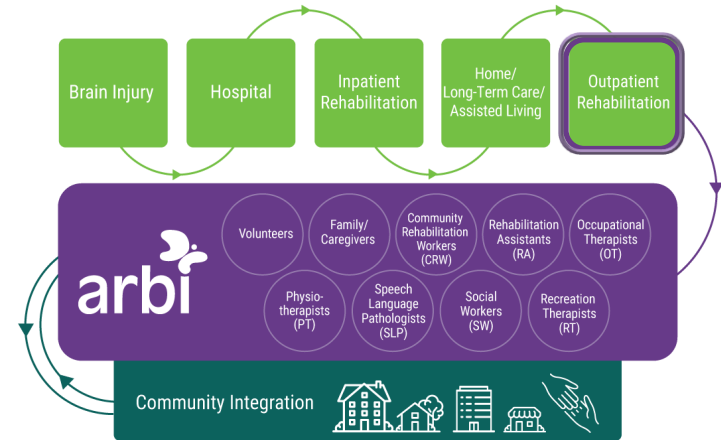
Brain Injury

Hospital

Inpatient Rehabilitation

Home/ Long-Term Care/ Assisted Living

Outpatient Rehabilitation

arbi

Volunteers

Family/ Caregivers

Community Rehabilitation Workers (CRW)

Rehabilitation Assistants (RA)

Occupational Therapists (OT)

Physio-therapists (PT)

Speech Language Pathologists (SLP)

Social Workers (SW)

Recreation Therapists (RT)

Community Integration